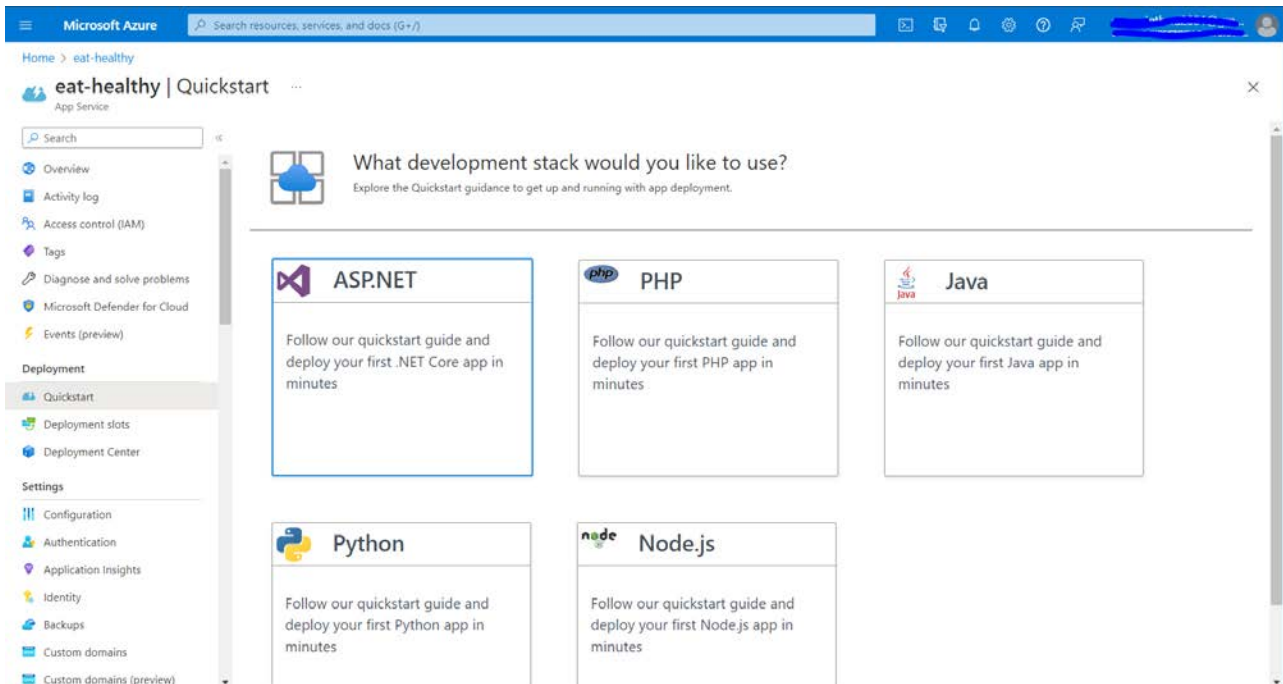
Microsoft Azure

Search resources, services, and docs (G+/)

Home > eat-healthy

eat-healthy | Quickstart ...

App Service

Search

Overview

Activity log

Access control (IAM)

Tags

Diagnose and solve problems

Microsoft Defender for Cloud

Events (preview)

Deployment

Quickstart

Deployment slots

Deployment Center

Settings

Configuration

Authentication

Application Insights

Identity

Backups

Custom domains

Custom domains (preview)

What development stack would you like to use?

Explore the Quickstart guidance to get up and running with app deployment.

ASP.NET

Follow our quickstart guide and deploy your first .NET Core app in minutes

php

PHP

Follow our quickstart guide and deploy your first PHP app in minutes

Java

Java

Follow our quickstart guide and deploy your first Java app in minutes

Python

Follow our quickstart guide and deploy your first Python app in minutes

node

Node.js

Follow our quickstart guide and deploy your first Node.js app in minutes